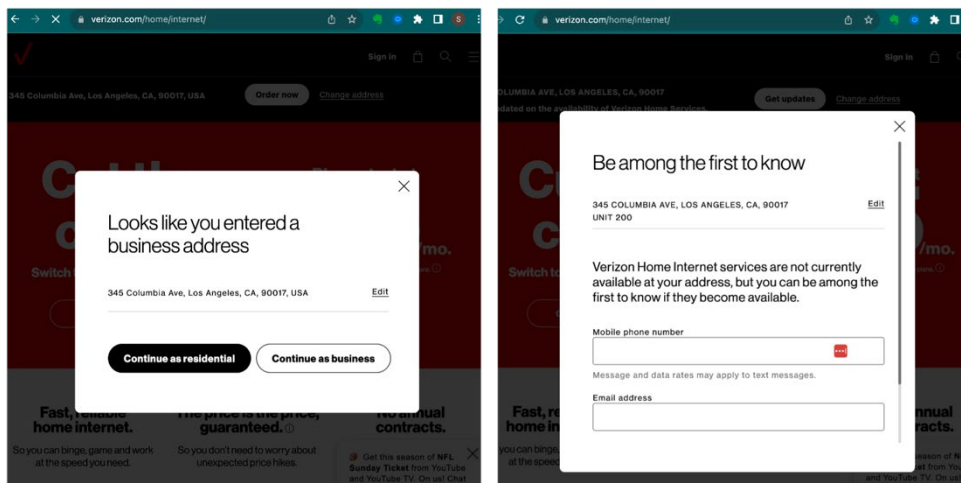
verizon.com/home/internet/

Sign in

345 Columbia Ave, Los Angeles, CA, 90017, USA

Order now

Change address

/mo.

Switch t

Looks like you entered a business address

345 Columbia Ave, Los Angeles, CA, 90017, USA

Edit

Continue as residential

Continue as business

Fast, reliable home internet.

So you can binge, game and work at the speed you need.

The price is the price, guaranteed.

So you don't need to worry about unexpected price hikes.

No annual contracts.

Get this season of NFL Sunday Ticket from YouTube and YouTube TV. On us! Chat

verizon.com/home/internet/

Sign in

COLUMBIA AVE, LOS ANGELES, CA, 90017

dated on the availability of Verizon Home Services.

Get updates

Change address

Be among the first to know

345 COLUMBIA AVE, LOS ANGELES, CA, 90017
UNIT 200

Edit

Verizon Home Internet services are not currently available at your address, but you can be among the first to know if they become available.

Mobile phone number

Message and data rates may apply to text messages.

Email address

/mo.

Switch t

Fast, reli home inte

So you can binge at the spee

annual tracts.

Get this season of N